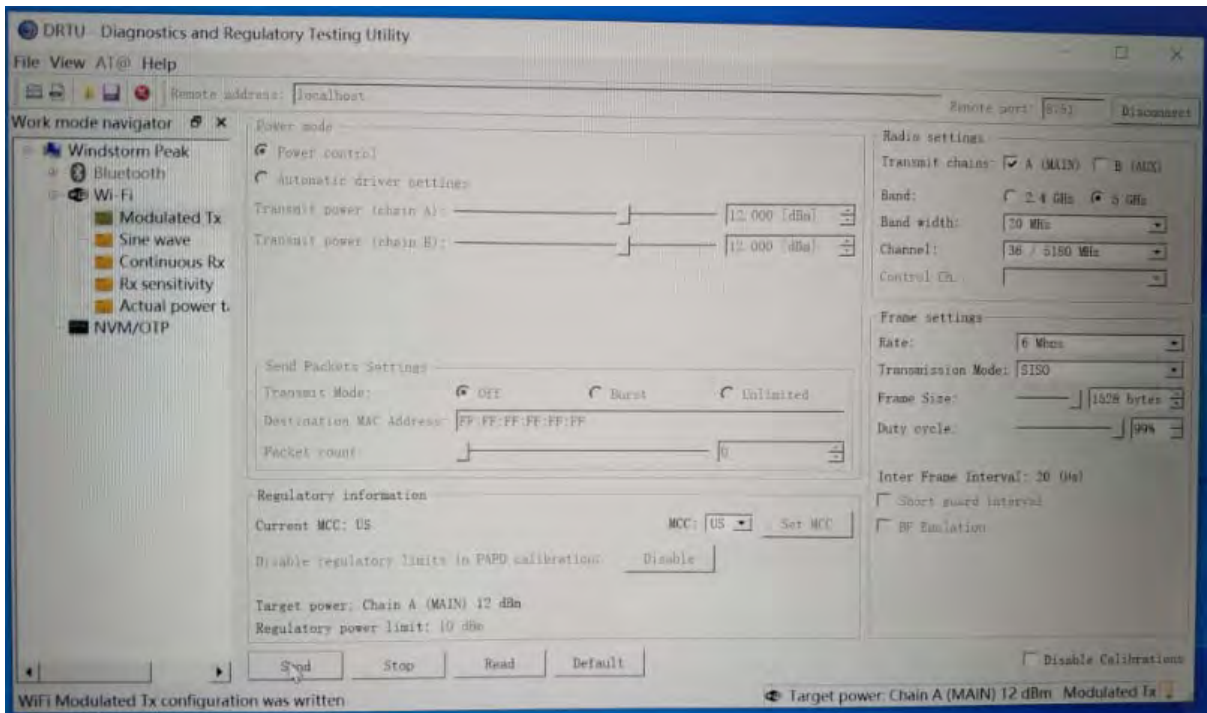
DRTU - Diagnostics and Regulatory Testing Utility

File View AT@ Help

Remote address: localhost

Remote port: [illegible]

Disconnect

Work mode navigator

Windstorm Peak
Bluetooth
Wi-Fi
Modulated Tx
Sine wave
Continuous Rx
Rx sensitivity
Actual power t.
NVM/OTP

Power mode
Power control
Automatic driver settings
Transmit power (chain A): 12.000 [dBm]
Transmit power (chain B): 12.000 [dBm]

Send Packets Settings
Transmit Mode: Off Burst Unlimited
Destination MAC Address: FF:FF:FF:FF:FF:FF
Packet count: 0

Regulatory information
Current MCC: US
MCC: US
Set MCC
Disable regulatory limits in PAPD calibration: Disable
Target power: Chain A (MAIN) 12 dBm
Regulatory power limit: 10 dBm

Radio settings
Transmit chains: A (MAIN) B (AUX)
Band: 2.4 GHz 5 GHz
Band width: 20 MHz
Channel: 36 / 5180 MHz
Control Ch.

Frame settings
Rate: 6 Mbps
Transmission Mode: SISO
Frame Size: 1528 bytes
Duty cycle: 99%
Inter Frame Interval: 20 (Us)
Short guard interval
BF Emulation

Send Stop Read Default

Disable Calibrations

WiFi Modulated Tx configuration was written

Target power: Chain A (MAIN) 12 dBm Modulated Tx